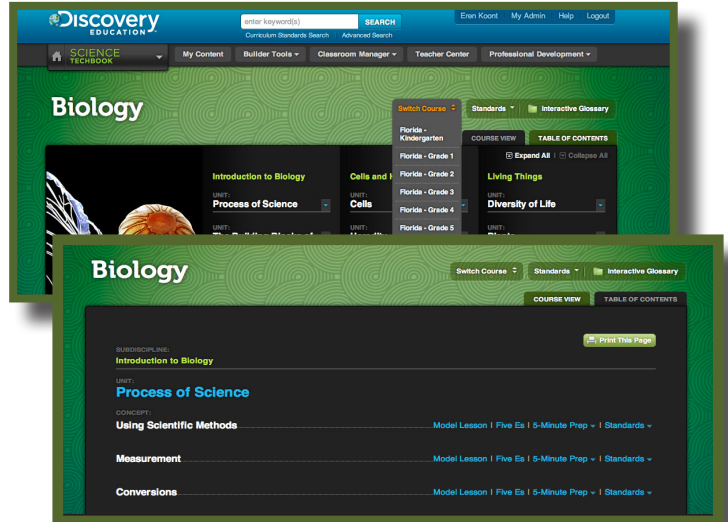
Discovery EDUCATION

enter keyword(s) SEARCH

Curriculum Standards Search Advanced Search

Eren Koont My Admin Help Logout

SCIENCE TECHBOOK

My Content Builder Tools Classroom Manager Teacher Center Professional Development

Biology

Switch Course Standards Interactive Glossary

Florida - Kindergarten
Florida - Grade 1
Florida - Grade 2
Florida - Grade 3
Florida - Grade 4
Florida - Grade 5

COURSE VIEW TABLE OF CONTENTS

Expand All Collapse All

Introduction to Biology
UNIT:
Process of Science
UNIT:
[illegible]

Cells and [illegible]
UNIT:
Cells
UNIT:
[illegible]

Living Things
UNIT:
Diversity of Life
UNIT:
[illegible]

Biology

Switch Course Standards Interactive Glossary

COURSE VIEW TABLE OF CONTENTS

SUBDISCIPLINE:
Introduction to Biology

Print This Page

UNIT:
Process of Science

CONCEPT:
Using Scientific Methods Model Lesson | Five Es | 5-Minute Prep | Standards

Measurement Model Lesson | Five Es | 5-Minute Prep | Standards

Conversions Model Lesson | Five Es | 5-Minute Prep | Standards